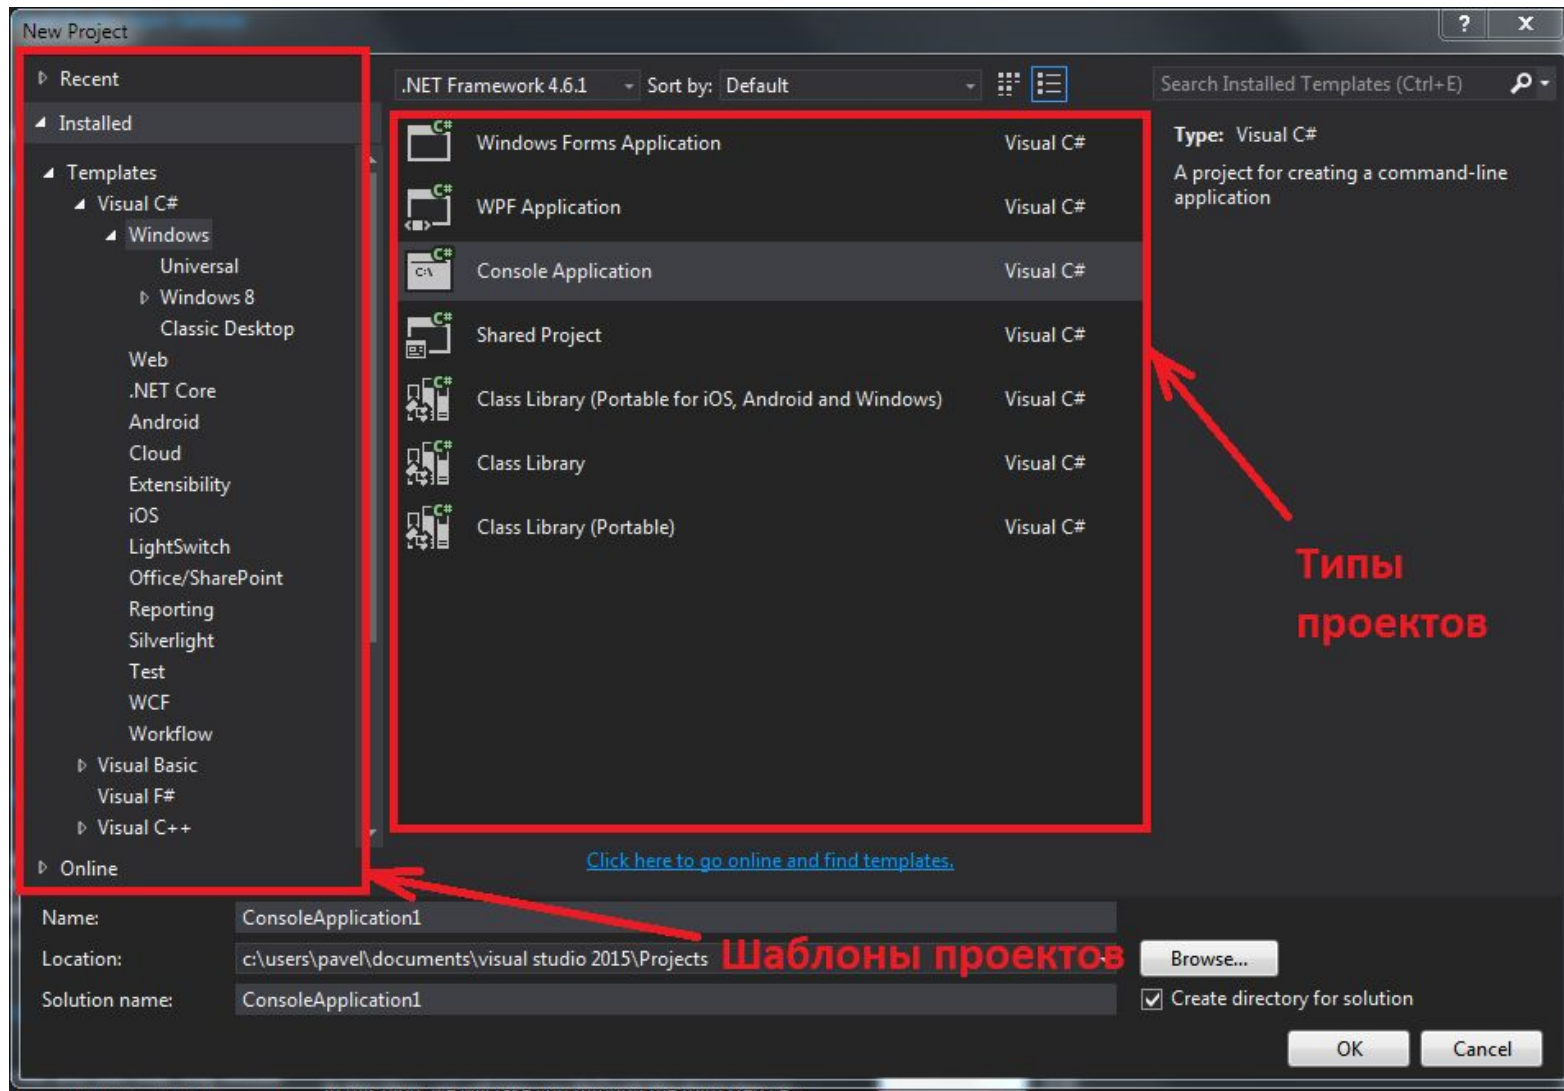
New Project

Recent
Installed
Templates
Visual C#
Windows
Universal
Windows 8
Classic Desktop
Web
.NET Core
Android
Cloud
Extensibility
iOS
LightSwitch
Office/SharePoint
Reporting
Silverlight
Test
WCF
Workflow
Visual Basic
Visual F#
Visual C++
Online

.NET Framework 4.6.1 Sort by: Default

| Windows Forms Application | Visual C# |
|---|---|
| WPF Application | Visual C# |
| Console Application | Visual C# |
| Shared Project | Visual C# |
| Class Library (Portable for iOS, Android and Windows) | Visual C# |
| Class Library | Visual C# |
| Class Library (Portable) | Visual C# |

Search Installed Templates (Ctrl+E)

Type: Visual C#

A project for creating a command-line application

Типы проектов

Click here to go online and find templates.

Name: ConsoleApplication1

Location: c:\users\pavel\documents\visual studio 2015\Projects

Шаблоны проектов

Browse...

Solution name: ConsoleApplication1

Create directory for solution

OK Cancel